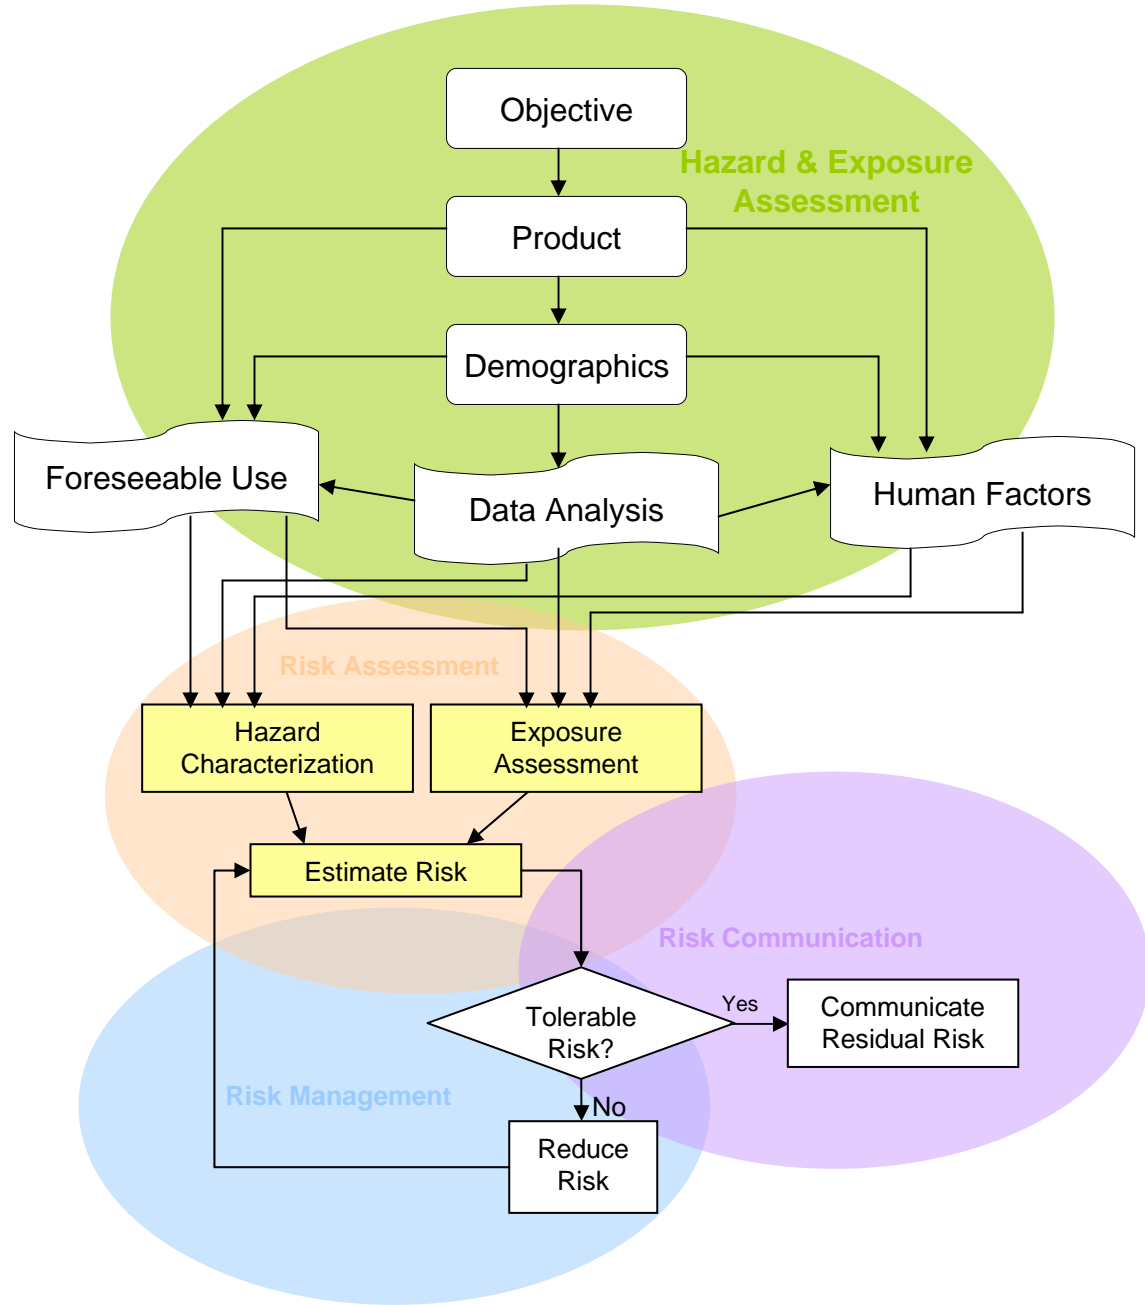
Objective

Hazard & Exposure Assessment

Product

Demographics

Foreseeable Use

Data Analysis

Human Factors

Risk Assessment

Hazard Characterization

Exposure Assessment

Estimate Risk

Risk Communication

Tolerable Risk?

Yes

Communicate Residual Risk

Risk Management

No

Reduce Risk